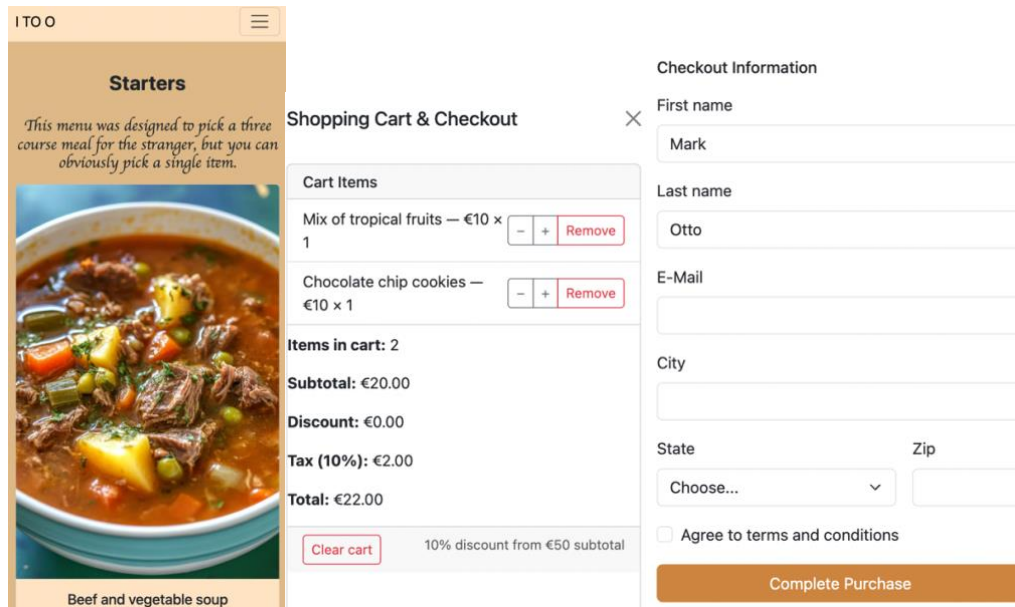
I TO O

Starters

This menu was designed to pick a three course meal for the stranger, but you can obviously pick a single item.

Beef and vegetable soup

Shopping Cart & Checkout

×

Cart Items

Mix of tropical fruits — €10 × 1

− + Remove

Chocolate chip cookies — €10 × 1

− + Remove

**Items in cart:** 2

**Subtotal:** €20.00

**Discount:** €0.00

**Tax (10%):** €2.00

**Total:** €22.00

Clear cart

10% discount from €50 subtotal

Checkout Information

First name

Mark

Last name

Otto

E-Mail

City

State

Choose...

Zip

Agree to terms and conditions

Complete Purchase